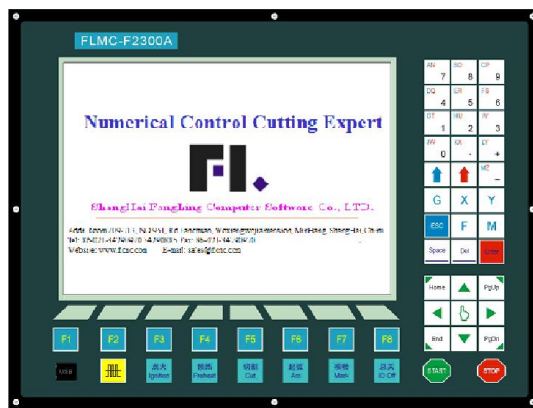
FLMC-F2300A

Numerical Control Cutting Expert

FL

ShangHai Fangling Computer Software Co., LTD.

Add: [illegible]
Tel: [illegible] Fax: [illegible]
Website: www.flcnc.com E-mail: sales@flcnc.com

AN 7
SD 8
CP 9
DQ 4
ER 5
FS 6
GT 1
HU 2
IV 3
JW 0
KX .
LY +
MZ -
G
X
Y
ESC
F
M
Space
Del
Enter
Home
PgUp
End
PgDn

F1
F2
F3
F4
F5
F6
F7
F8
USB
点火 Ignition
预热 Preheat
切割 Cut
起弧 Arc
标记 Mark
点火 IG Off
START
STOP